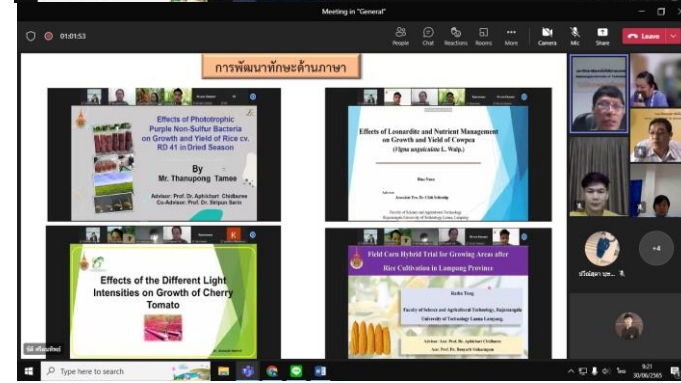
Meeting in "General"

01:01:53

People Chat Reactions Rooms More Camera Mic Share Leave

การพัฒนาทักษะด้านภาษา

Effects of Phototrophic Purple Non-Sulfur Bacteria on Growth and Yield of Rice cv. RD 41 in Dried Season

By
Mr. Thanapong Tamee

Advisor: Prof. Dr. Aphichart Chidburee
Co-Advisor: Prof. Dr. Siripun Saro

Effects of Leonardite and Nutrient Management on Growth and Yield of Cowpea
(Vigna unguiculata L. Walp.)

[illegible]

Advisor
Associate Pro. Dr. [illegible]

Faculty of Science and Agricultural Technology
Rajamangala University of Technology Lanna Lampang

Effects of the Different Light Intensities on Growth of Cherry Tomato

Field Corn Hybrid Trial for Growing Areas after Rice Cultivation in Lampang Province

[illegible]

Faculty of Science and Agricultural Technology, Rajamangala University of Technology Lanna Lampang

Advisor: Asst. Prof. Dr. Aphichart Chidburee
Asst. Prof. Dr. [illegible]

K

+4

Type here to search

9:21
30/06/2565